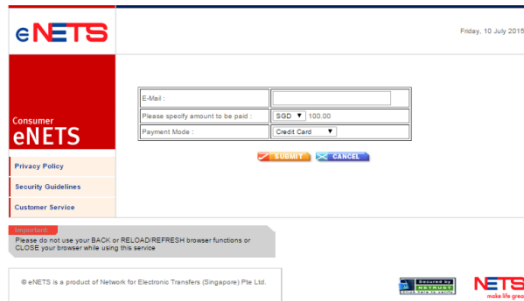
eNETS

Friday, 10 July 2015

Consumer
eNETS

Privacy Policy

Security Guidelines

Customer Service

| E-Mail : | |
|---|---|
| Please specify amount to be paid : | SGD ▼ 100.00 |
| Payment Mode : | Credit Card ▼ |

SUBMIT CANCEL

Important
Please do not use your BACK or RELOAD/REFRESH browser functions or CLOSE your browser while using this service

© eNETS is a product of Network for Electronic Transfers (Singapore) Pte Ltd.

Secured by NETRUST

NETS
make life grea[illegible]